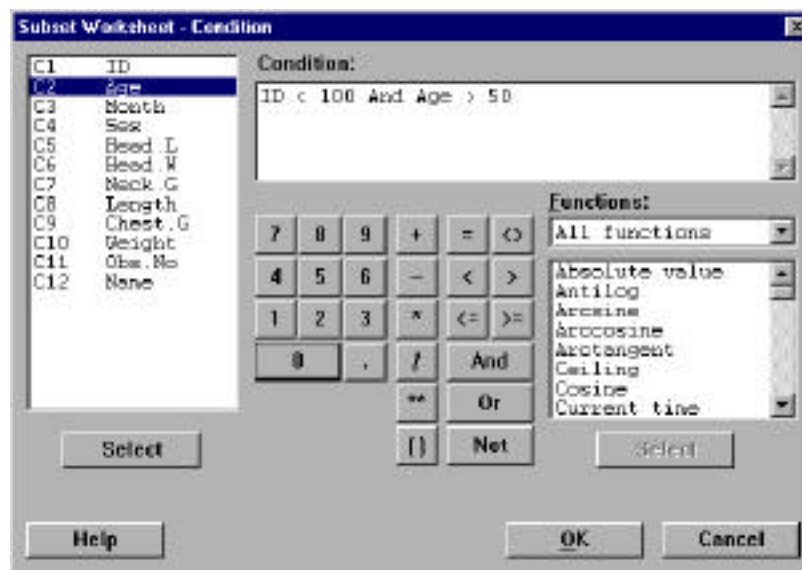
Subset Worksheet - Condition

| C1 | ID |
|---|---|
| C2 | Age |
| C3 | Month |
| C4 | Sex |
| C5 | Head.L |
| C6 | Head.W |
| C7 | Neck.G |
| C8 | Length |
| C9 | Chest.G |
| C10 | Weight |
| C11 | Obs.No |
| C12 | Name |

Select

Condition:
ID < 100 And Age > 50

7 8 9 + = <>
4 5 6 − < >
1 2 3 * <= >=
0 . / And
** Or
( ) Not

Functions:
All functions
Absolute value
Antilog
Arcsine
Arccosine
Arctangent
Ceiling
Cosine
Current time

Select

Help
OK
Cancel